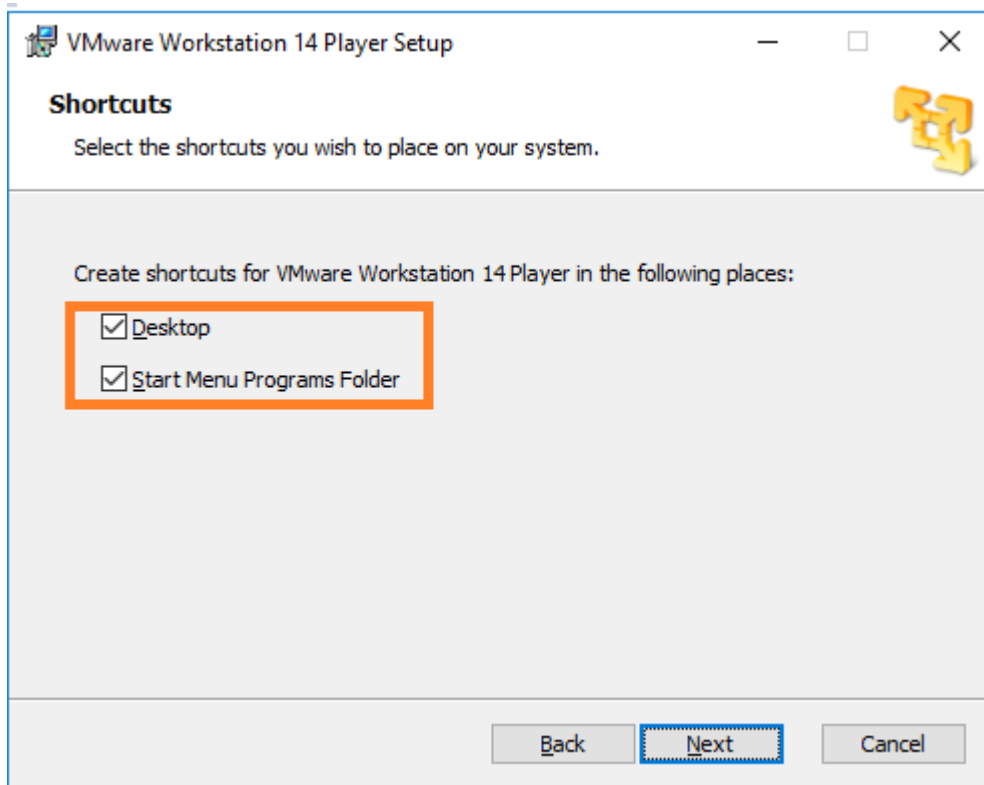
VMware Workstation 14 Player Setup

Shortcuts

Select the shortcuts you wish to place on your system.

Create shortcuts for VMware Workstation 14 Player in the following places:

☑ Desktop

☑ Start Menu Programs Folder

Back Next Cancel